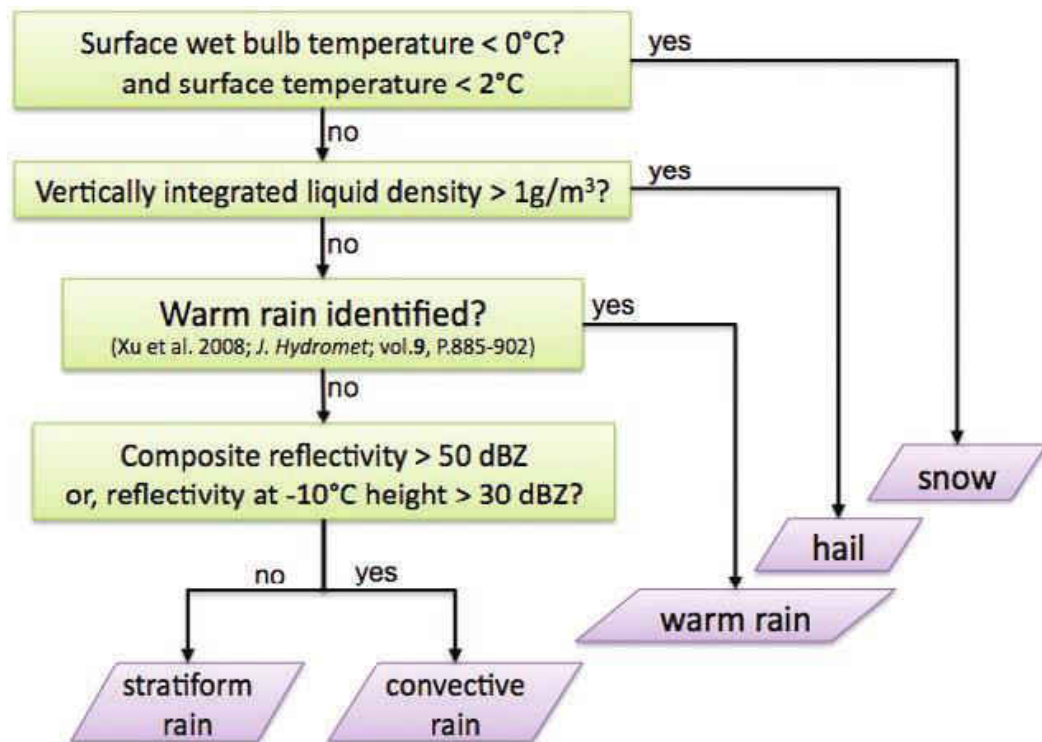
Surface wet bulb temperature < 0°C?
and surface temperature < 2°C

yes

no

Vertically integrated liquid density > $1g/m^3$?

yes

no

Warm rain identified?
(Xu et al. 2008; *J. Hydromet*; vol.**9**, P.885-902)

yes

no

Composite reflectivity > 50 dBZ
or, reflectivity at -10°C height > 30 dBZ?

no

yes

snow

hail

warm rain

stratiform rain

convective rain